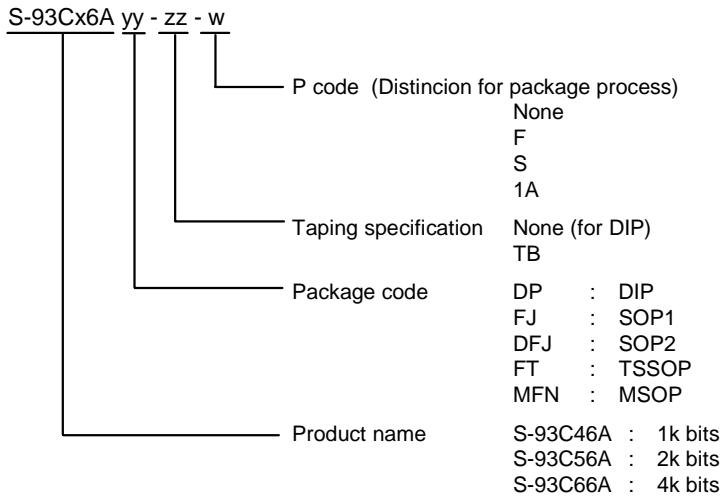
S-93Cx6A yy - zz - w

P code (Distincion for package process)
None
F
S
1A

Taping specification None (for DIP)
TB

Package code DP : DIP
FJ : SOP1
DFJ : SOP2
FT : TSSOP
MFN : MSOP

Product name S-93C46A : 1k bits
S-93C56A : 2k bits
S-93C66A : 4k bits